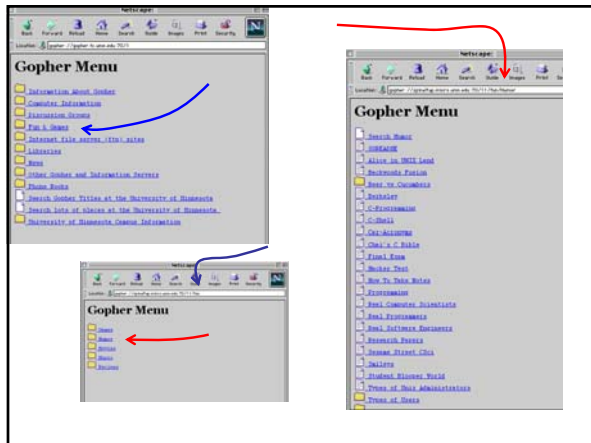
Netscape:

Back Forward Reload Home Search Guide Images Print Security

Location: gopher://gopher.tc.umn.edu:70/11

Gopher Menu

Information About Gopher
Computer Information
Discussion Groups
Fun & Games
Internet file server (ftp) sites
Libraries
News
Other Gopher and Information Servers
Phone Books
Search Gopher Titles at the University of Minnesota
Search lots of places at the University of Minnesota
University of Minnesota Campus Information

Netscape:

Back Forward Reload Home Search Guide Images Print Security

Location: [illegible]

Gopher Menu

Games
Humor
Movies
Music
Recipes

Netscape:

Back Forward Reload Home Search Guide Images Print

Location: gopher://gopher.tc.umn.edu:70/11/Fun/Humor

Gopher Menu

Search Humor
00README
Alice in UNIX Land
Backwoods Fusion
Beer vs Cucumbers
Berkeley
C-Programming
C-Shell
Car-Acronyms
Chef's C Bible
Final Exam
Hacker Test
How To Take Notes
Programming
Real Computer Scientists
Real Programmers
Real Software Engineers
Research Papers
Sesame Street CDrs
Smileys
Student Blooper World
Types of Unix Administrators
Types of Users